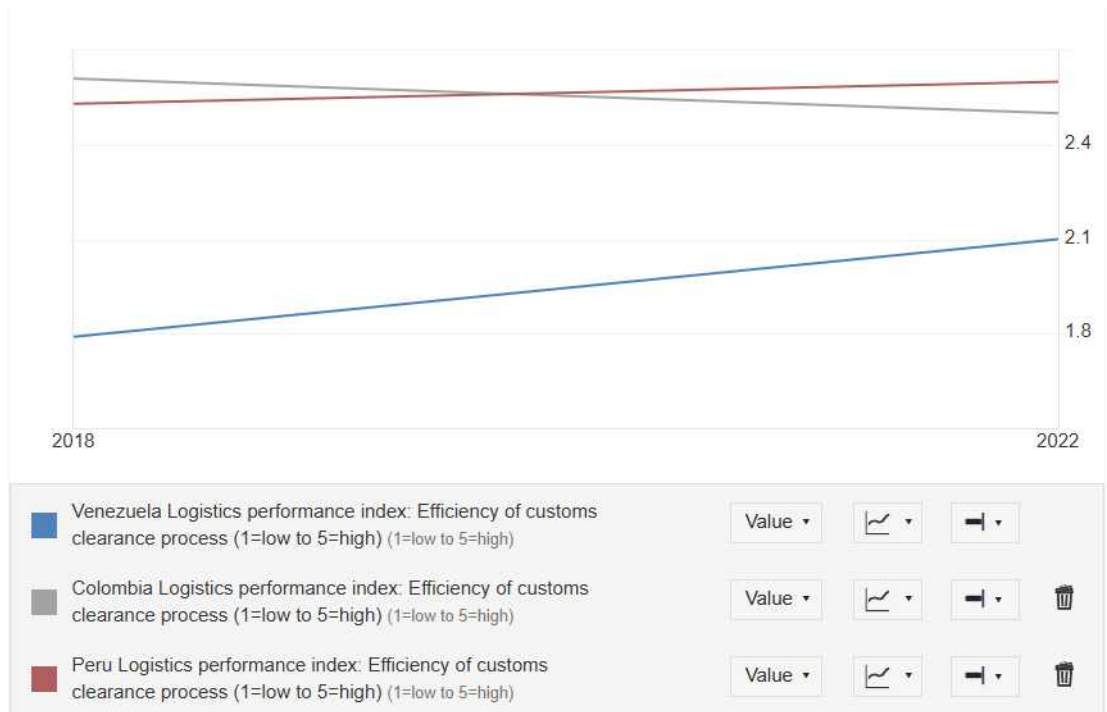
2.4
2.1
1.8
2018
2022

Venezuela Logistics performance index: Efficiency of customs clearance process (1=low to 5=high) (1=low to 5=high)
Value ▾

Colombia Logistics performance index: Efficiency of customs clearance process (1=low to 5=high) (1=low to 5=high)
Value ▾

Peru Logistics performance index: Efficiency of customs clearance process (1=low to 5=high) (1=low to 5=high)
Value ▾